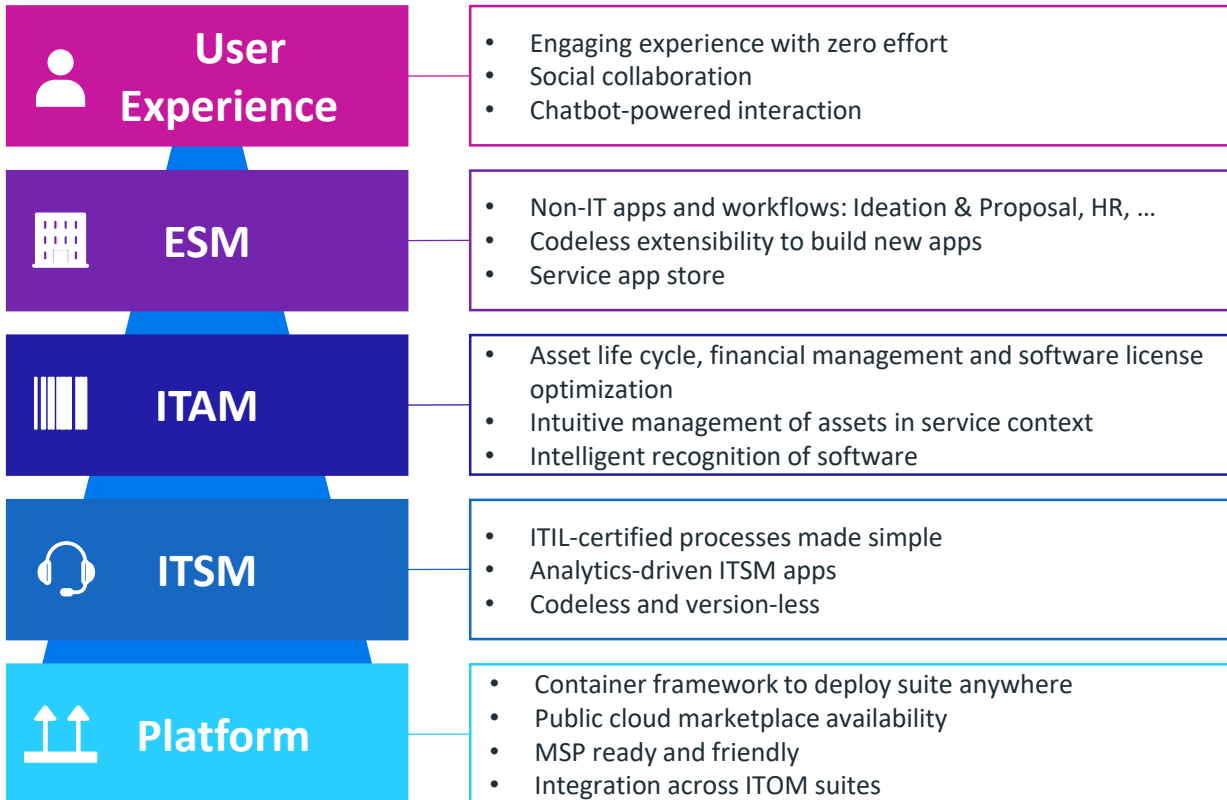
User Experience

- Engaging experience with zero effort
- Social collaboration
- Chatbot-powered interaction

ESM

- Non-IT apps and workflows: Ideation & Proposal, HR, …
- Codeless extensibility to build new apps
- Service app store

ITAM

- Asset life cycle, financial management and software license optimization
- Intuitive management of assets in service context
- Intelligent recognition of software

ITSM

- ITIL-certified processes made simple
- Analytics-driven ITSM apps
- Codeless and version-less

Platform

- Container framework to deploy suite anywhere
- Public cloud marketplace availability
- MSP ready and friendly
- Integration across ITOM suites